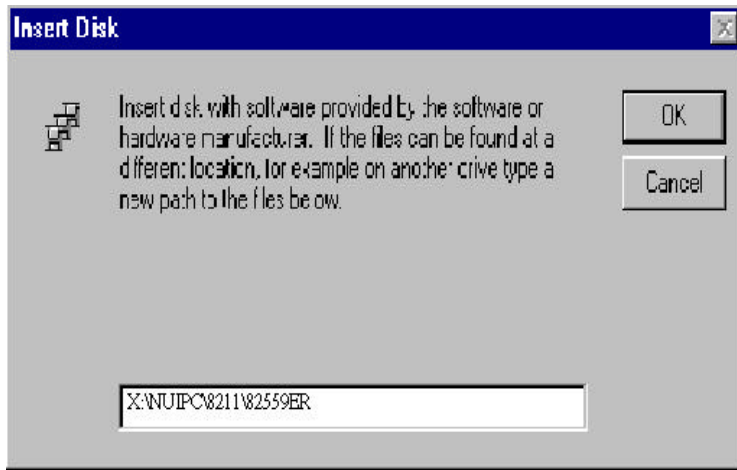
Insert Disk

Insert disk with software provided by the software or hardware manufacturer. If the files can be found at a different location, for example on another drive type a new path to the files below.

OK

Cancel

X:\NUIPC\8211\82559ER